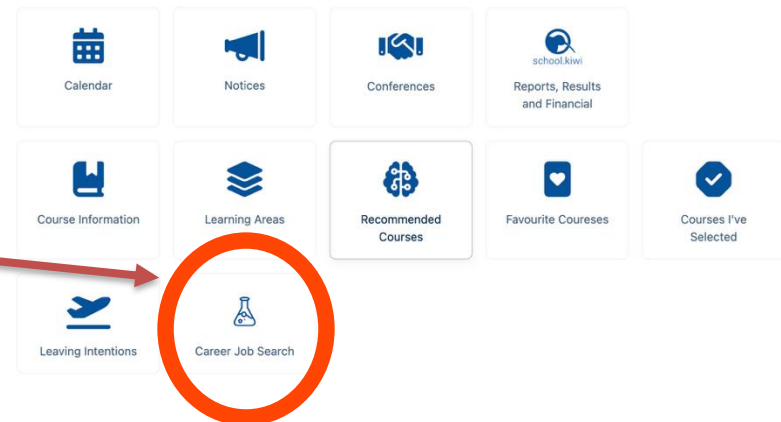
Calendar

Notices

Conferences

school.kiwi

Reports, Results and Financial

Course Information

Learning Areas

Recommended Courses

Favourite Coureses

Courses I've Selected

Leaving Intentions

Career Job Search